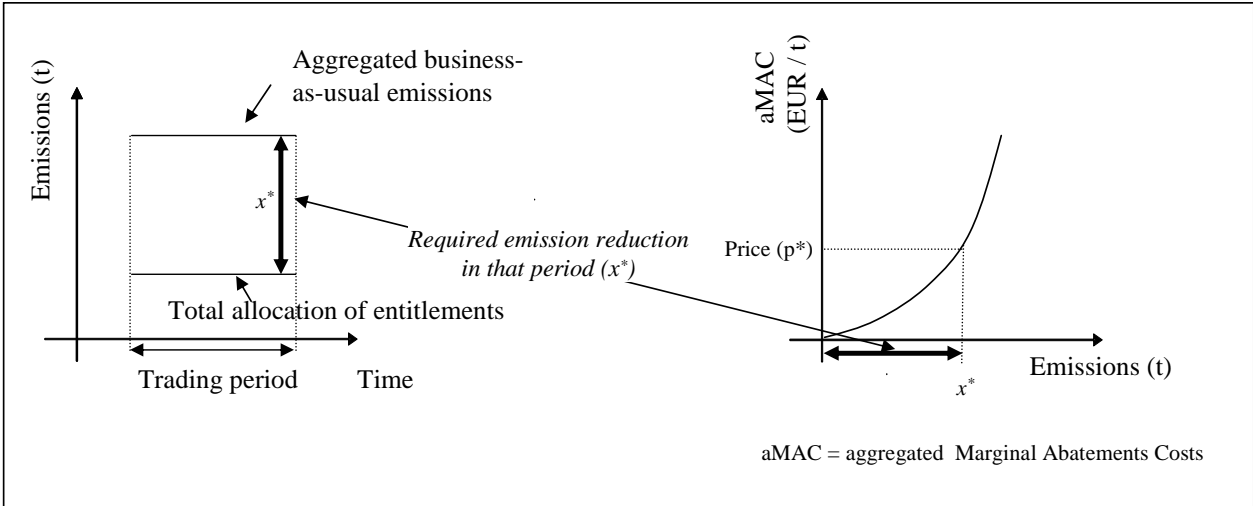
Aggregated business-as-usual emissions

Emissions (t)

$x^*$

Required emission reduction in that period ($x^*$)

Total allocation of entitlements

Trading period

Time

aMAC (EUR / t)

Price (p*)

Emissions (t)

$x^*$

aMAC = aggregated Marginal Abatements Costs